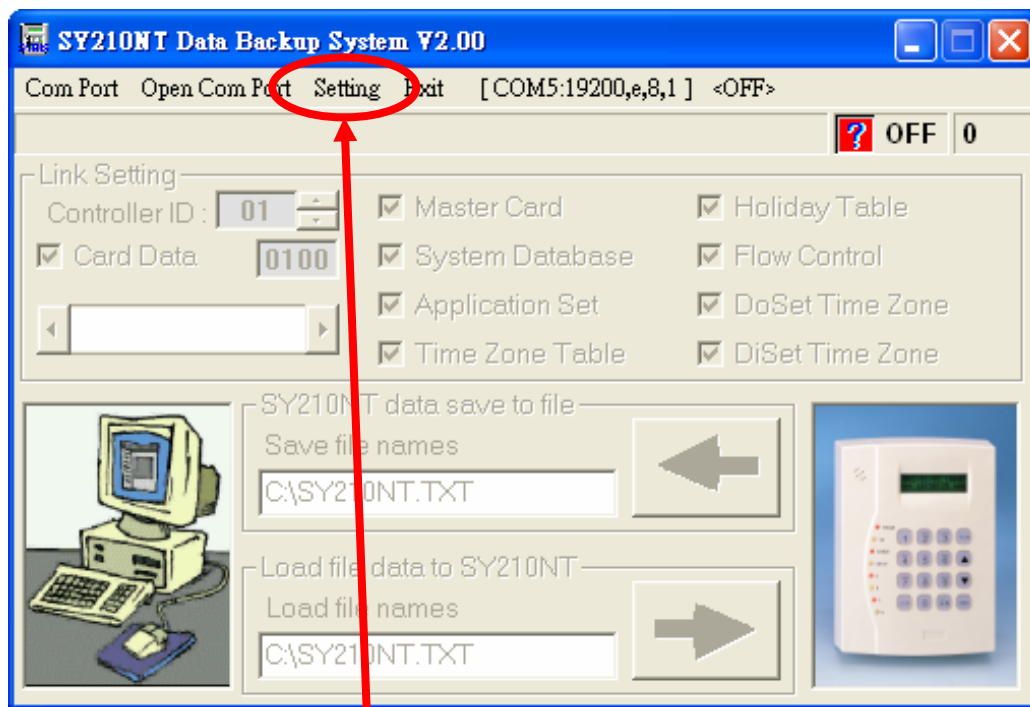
SY210NT Data Backup System V2.00

Com Port Open Com Port Setting Exit [ COM5:19200,e,8,1 ] <OFF>

? OFF 0

Link Setting

Controller ID : 01

Card Data 0100

Master Card

System Database

Application Set

Time Zone Table

Holiday Table

Flow Control

DoSet Time Zone

DiSet Time Zone

SY210NT data save to file

Save file names

C:\SY210NT.TXT

Load file data to SY210NT

Load file names

C:\SY210NT.TXT